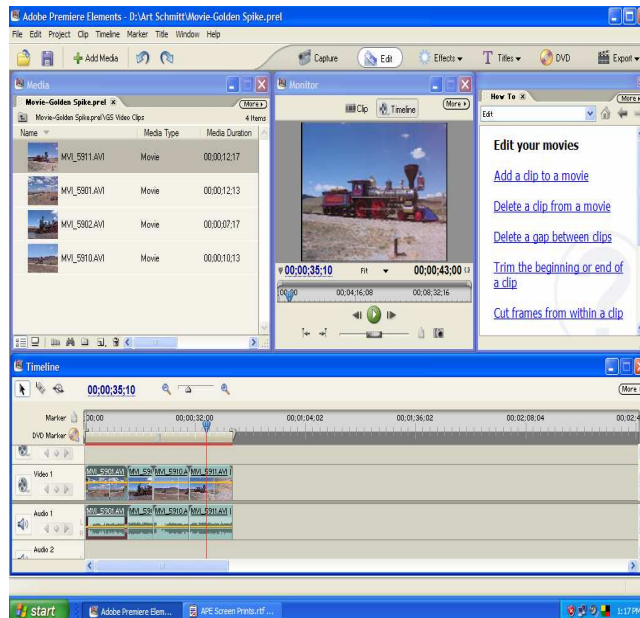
Adobe Premiere Elements - D:\Art Schmitt\Movie-Golden Spike.prel

File Edit Project Clip Timeline Marker Title Window Help

Add Media

Capture Edit Effects Titles DVD Export

Media

Movie-Golden Spike.prel ×

More

Movie-Golden Spike.prel\VGS Video Clips

4 Items

| Name | Media Type | Media Duration |
|---|---|---|
| MVI_5911.AVI | Movie | 00;00;12;17 |
| MVI_5901.AVI | Movie | 00;00;12;13 |
| MVI_5902.AVI | Movie | 00;00;07;17 |
| MVI_5910.AVI | Movie | 00;00;10;13 |

Monitor

Clip Timeline More

00;00;35;10 Fit 00;00;43;00

00;00 00;04;16;08 00;08;32;16

How To ×

More

Edit

Edit your movies

Add a clip to a movie

Delete a clip from a movie

Delete a gap between clips

Trim the beginning or end of a clip

Cut frames from within a clip

Timeline

00;00;35;10

More

Marker 00;00 00;00;32;00 00;01;04;02 00;01;36;02 00;02;08;04 00;02;4

DVD Marker

Video 1

MVI_5901.AVI MVI_59 MVI_5910.A MVI_5911.AVI

Audio 1

MVI_5901.AVI MVI_59 MVI_5910.A MVI_5911.AVI

Audio 2

start Adobe Premiere Elem... APE Screen Prints.rtf ...

1:17 PM